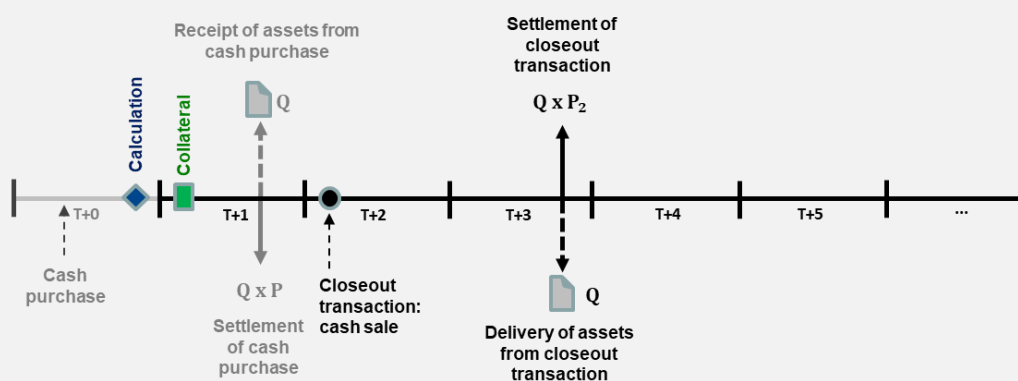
Receipt of assets from cash purchase

Q

Calculation

Collateral

Settlement of closeout transaction

Q x $P_2$

T+0

T+1

T+2

T+3

T+4

T+5

...

Cash purchase

Q x P

Settlement of cash purchase

Closeout transaction: cash sale

Q

Delivery of assets from closeout transaction